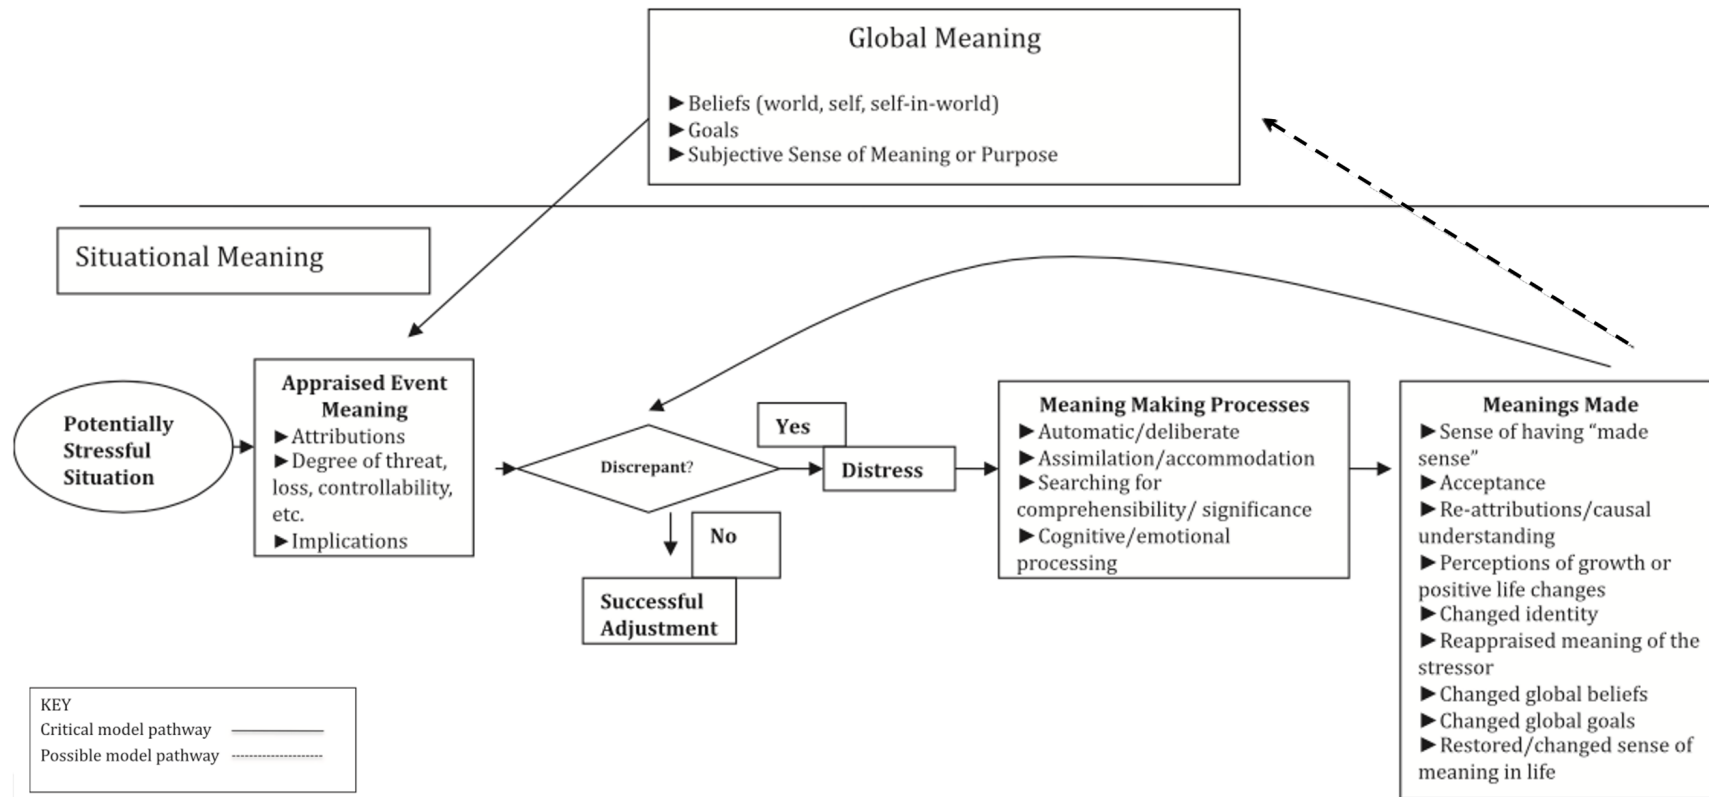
Global Meaning

►Beliefs (world, self, self-in-world)
►Goals
►Subjective Sense of Meaning or Purpose

Situational Meaning

Potentially Stressful Situation

Appraised Event Meaning
►Attributions
►Degree of threat, loss, controllability, etc.
►Implications

Discrepant?

Yes

Distress

No

Successful Adjustment

Meaning Making Processes
►Automatic/deliberate
►Assimilation/accommodation
►Searching for comprehensibility/ significance
►Cognitive/emotional processing

Meanings Made
►Sense of having "made sense"
►Acceptance
►Re-attributions/causal understanding
►Perceptions of growth or positive life changes
►Changed identity
►Reappraised meaning of the stressor
►Changed global beliefs
►Changed global goals
►Restored/changed sense of meaning in life

KEY
Critical model pathway
Possible model pathway